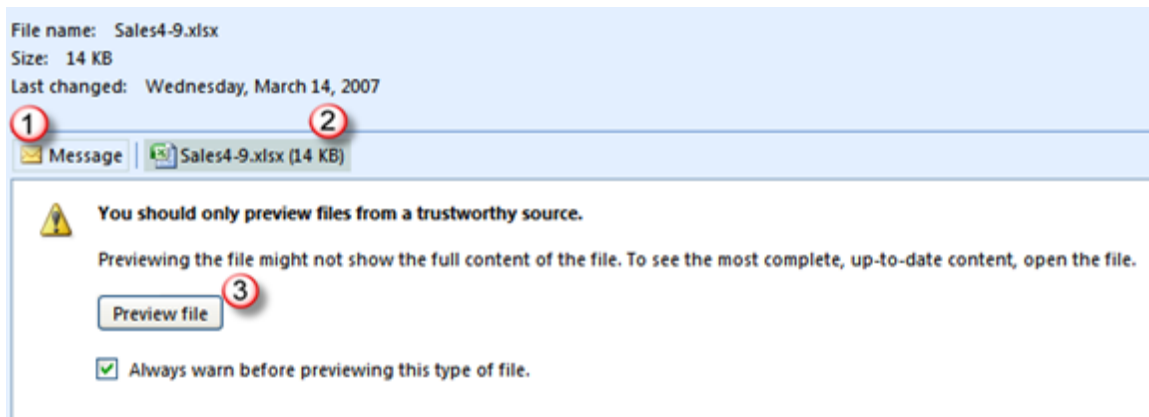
File name: Sales4-9.xlsx
Size: 14 KB
Last changed: Wednesday, March 14, 2007

1

2

Message | Sales4-9.xlsx (14 KB)

You should only preview files from a trustworthy source.

Previewing the file might not show the full content of the file. To see the most complete, up-to-date content, open the file.

3

Preview file

Always warn before previewing this type of file.